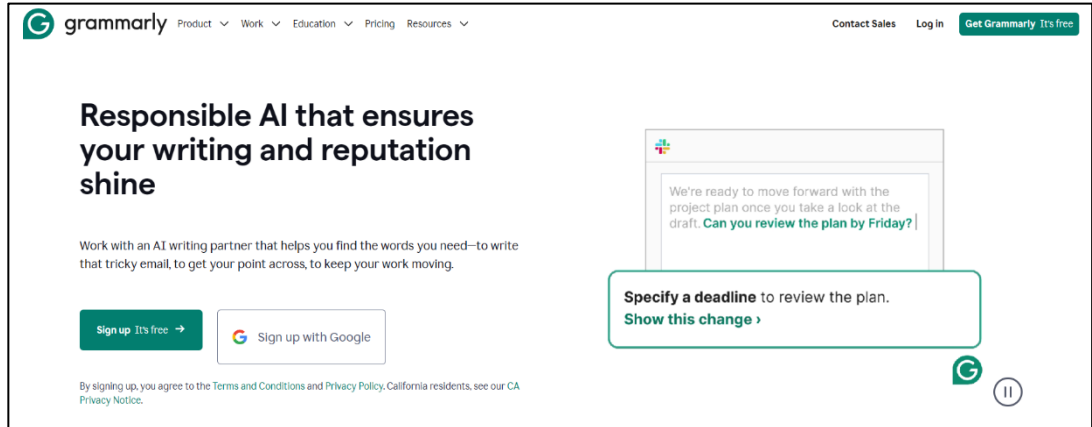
grammarly Product Work Education Pricing Resources

Contact Sales Log in Get Grammarly It's free

Responsible AI that ensures your writing and reputation shine

Work with an AI writing partner that helps you find the words you need—to write that tricky email, to get your point across, to keep your work moving.

Sign up It's free →

Sign up with Google

By signing up, you agree to the Terms and Conditions and Privacy Policy. California residents, see our CA Privacy Notice.

We're ready to move forward with the project plan once you take a look at the draft. Can you review the plan by Friday?

Specify a deadline to review the plan.

Show this change ›